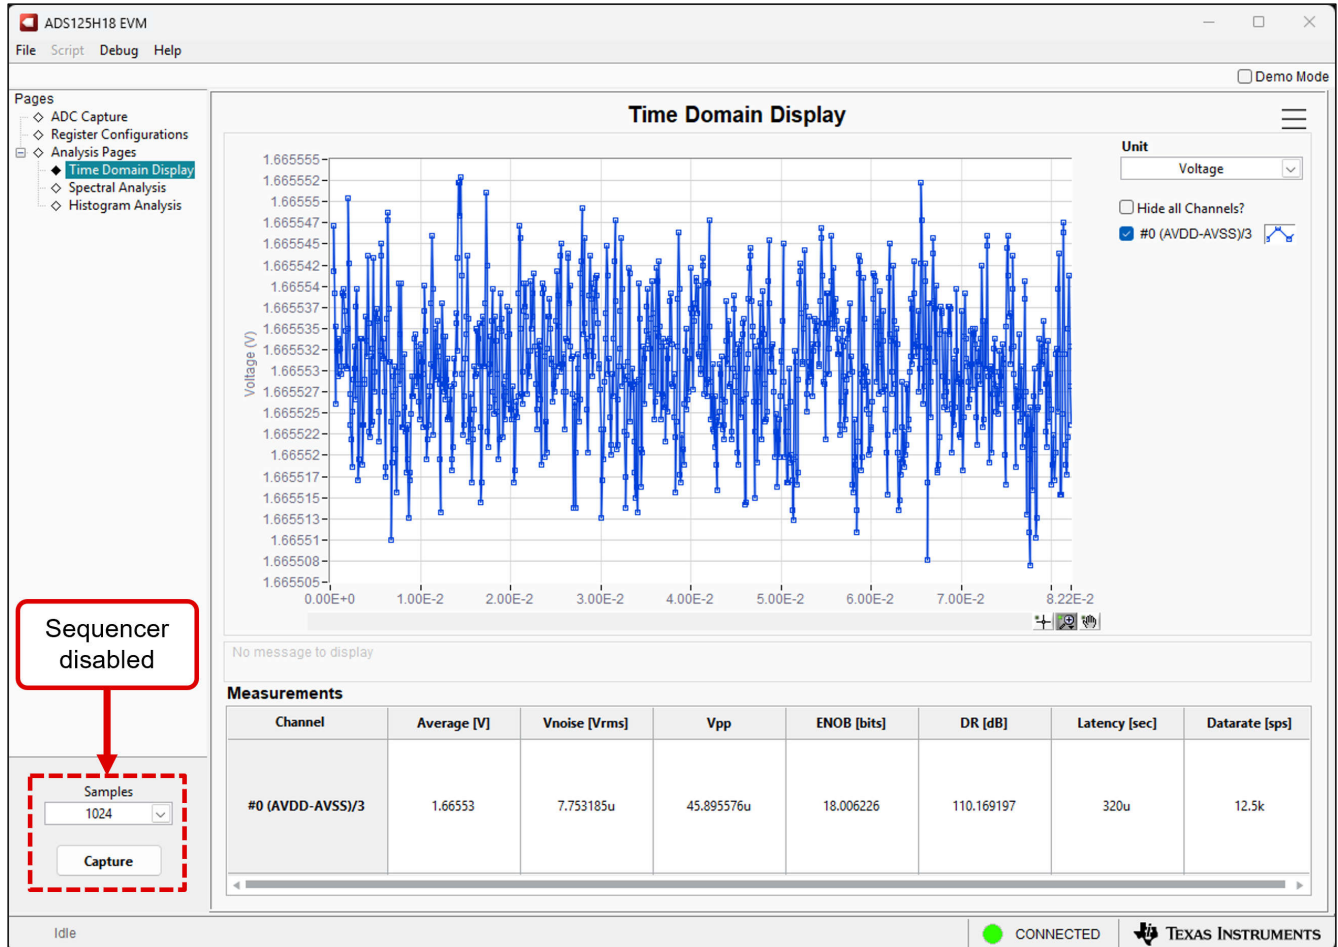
ADS125H18 EVM

File Script Debug Help

Demo Mode

Pages
ADC Capture
Register Configurations
Analysis Pages
Time Domain Display
Spectral Analysis
Histogram Analysis

Time Domain Display

Unit
Voltage

Hide all Channels?
#0 (AVDD-AVSS)/3

Voltage (V)

1.665555
1.665552
1.66555
1.665547
1.665545
1.665542
1.66554
1.665537
1.665535
1.665532
1.66553
1.665527
1.665525
1.665522
1.66552
1.665517
1.665515
1.665513
1.66551
1.665508
1.665505

0.00E+0 1.00E-2 2.00E-2 3.00E-2 4.00E-2 5.00E-2 6.00E-2 7.00E-2 8.22E-2

No message to display

Measurements

| Channel | Average [V] | Vnoise [Vrms] | Vpp | ENOB [bits] | DR [dB] | Latency [sec] | Datarate [sps] |
|---|---|---|---|---|---|---|---|
| #0 (AVDD-AVSS)/3 | 1.66553 | 7.753185u | 45.895576u | 18.006226 | 110.169197 | 320u | 12.5k |

Sequencer disabled

Samples
1024

Capture

Idle

CONNECTED

Texas Instruments